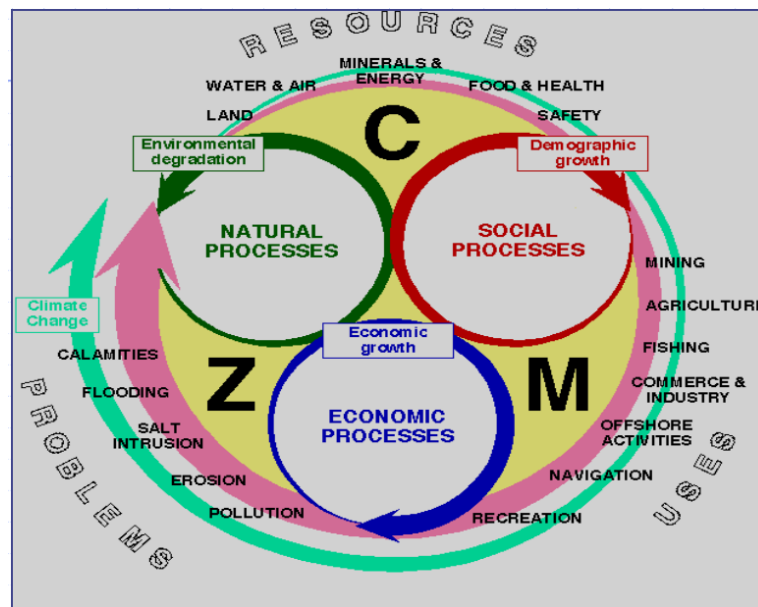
RESOURCES

MINERALS & ENERGY

WATER & AIR

FOOD & HEALTH

LAND

SAFETY

C

Environmental degradation

Demographic growth

NATURAL PROCESSES

SOCIAL PROCESSES

MINING

AGRICULTURE

Climate Change

Economic growth

FISHING

CALAMITIES

COMMERCE & INDUSTRY

FLOODING

Z

M

SALT INTRUSION

ECONOMIC PROCESSES

OFFSHORE ACTIVITIES

EROSION

NAVIGATION

POLLUTION

RECREATION

PROBLEMS

USES